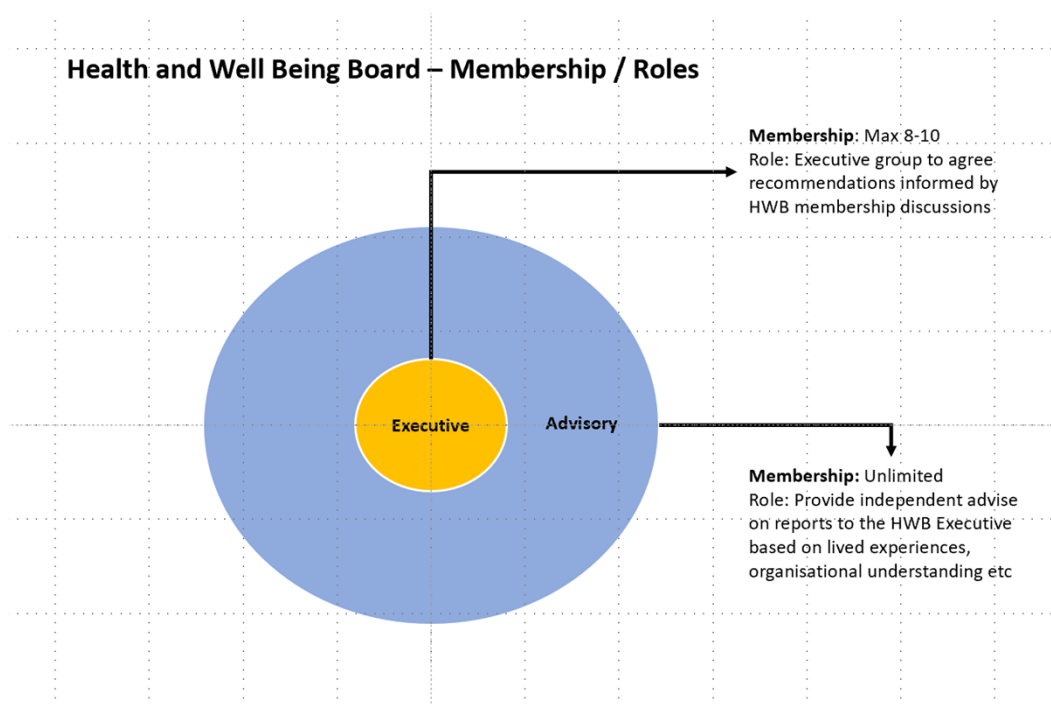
Health and Well Being Board – Membership / Roles

Membership: Max 8-10
Role: Executive group to agree recommendations informed by HWB membership discussions

Executive

Advisory

Membership: Unlimited
Role: Provide independent advise on reports to the HWB Executive based on lived experiences, organisational understanding etc